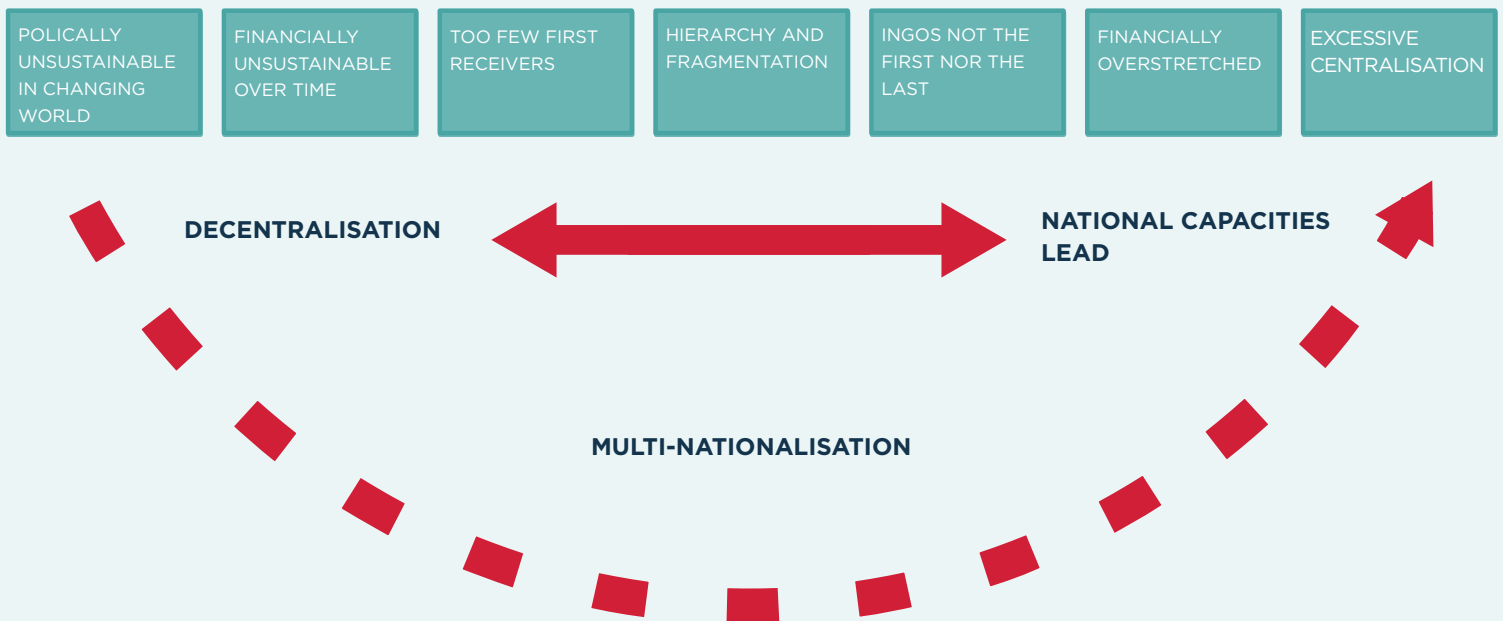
POLICALLY UNSUSTAINABLE IN CHANGING WORLD

FINANCIALLY UNSUSTAINABLE OVER TIME

TOO FEW FIRST RECEIVERS

HIERARCHY AND FRAGMENTATION

INGOS NOT THE FIRST NOR THE LAST

FINANCIALLY OVERSTRETCHED

EXCESSIVE CENTRALISATION

DECENTRALISATION

NATIONAL CAPACITIES LEAD

MULTI-NATIONALISATION